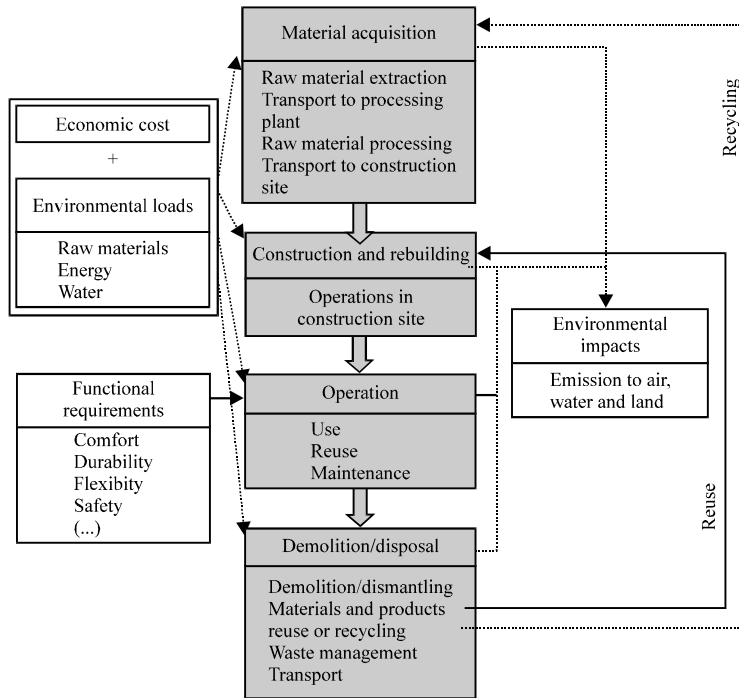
Economic cost

+

Environmental loads

Raw materials
Energy
Water

Functional requirements

Comfort
Durability
Flexibity
Safety
(...)

Material acquisition

Raw material extraction
Transport to processing plant
Raw material processing
Transport to construction site

Construction and rebuilding

Operations in construction site

Operation

Use
Reuse
Maintenance

Demolition/disposal

Demolition/dismantling
Materials and products reuse or recycling
Waste management
Transport

Recycling

Environmental impacts

Emission to air, water and land

Reuse